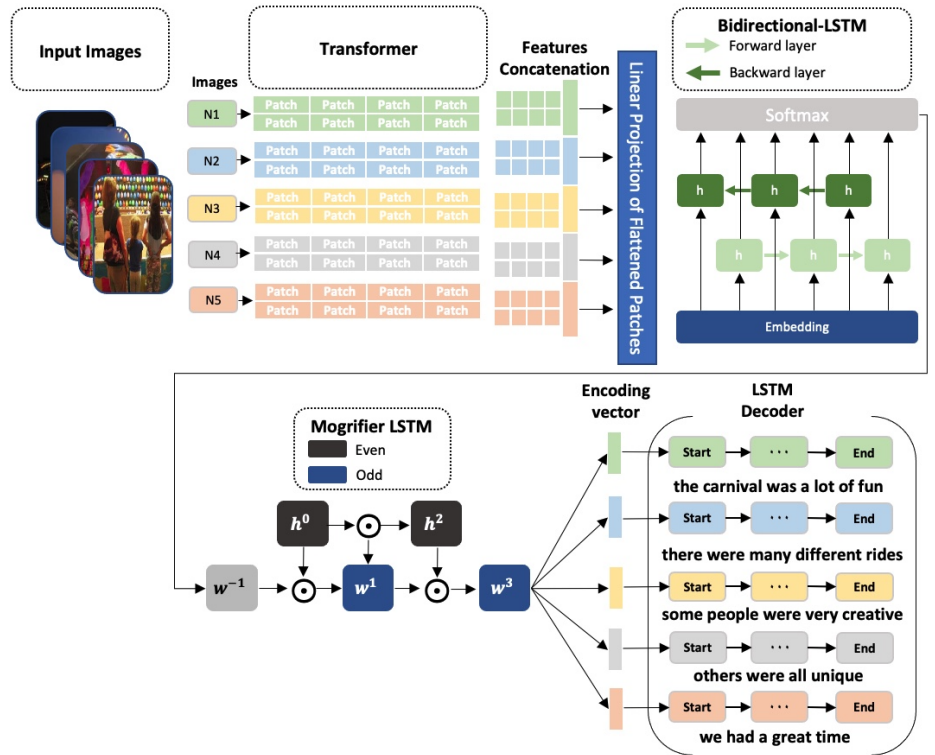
Input Images

Transformer

Images

N1

Patch Patch Patch Patch
Patch Patch Patch Patch

N2

Patch Patch Patch Patch
Patch Patch Patch Patch

N3

Patch Patch Patch Patch
Patch Patch Patch Patch

N4

Patch Patch Patch Patch
Patch Patch Patch Patch

N5

Patch Patch Patch Patch
Patch Patch Patch Patch

Features Concatenation

Linear Projection of Flattened Patches

Bidirectional-LSTM
Forward layer
Backward layer

Softmax

h h h
h h h

Embedding

Mogrifier LSTM
Even
Odd

$h^0$ $\odot$ $h^2$

$w^{-1}$ $\odot$ $w^1$ $\odot$ $w^3$

Encoding vector

LSTM Decoder

Start ⋯ End
the carnival was a lot of fun

Start ⋯ End
there were many different rides

Start ⋯ End
some people were very creative

Start ⋯ End
others were all unique

Start ⋯ End
we had a great time